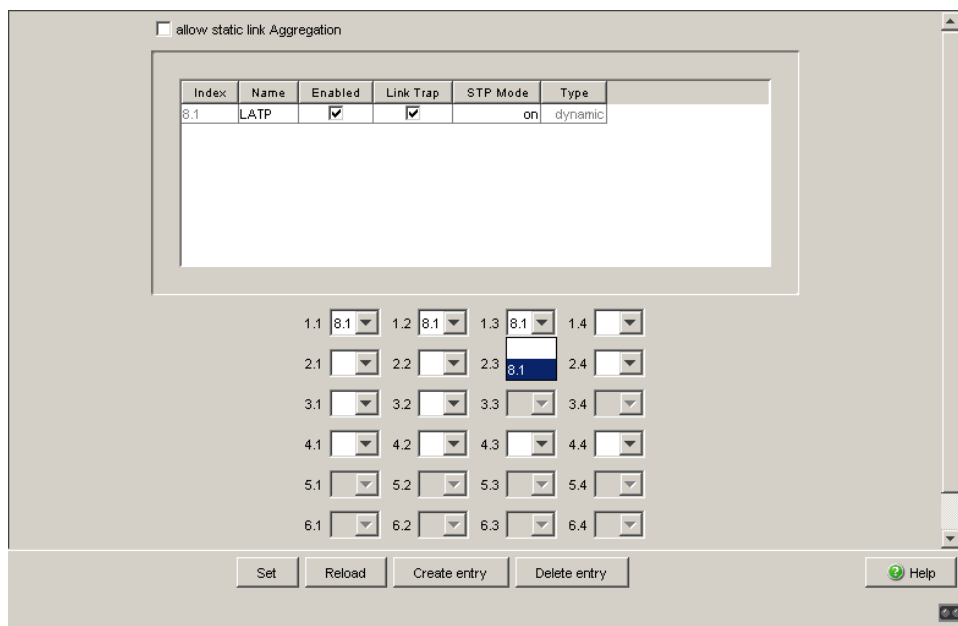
allow static link Aggregation

| Index | Name | Enabled | Link Trap | STP Mode | Type |
|---|---|---|---|---|---|
| 8.1 | LATP | ☑ | ☑ | on | dynamic |

1.1 8.1 1.2 8.1 1.3 8.1 1.4

2.1 2.2 2.3 8.1 2.4

3.1 3.2 3.3 3.4

4.1 4.2 4.3 4.4

5.1 5.2 5.3 5.4

6.1 6.2 6.3 6.4

Set Reload Create entry Delete entry Help